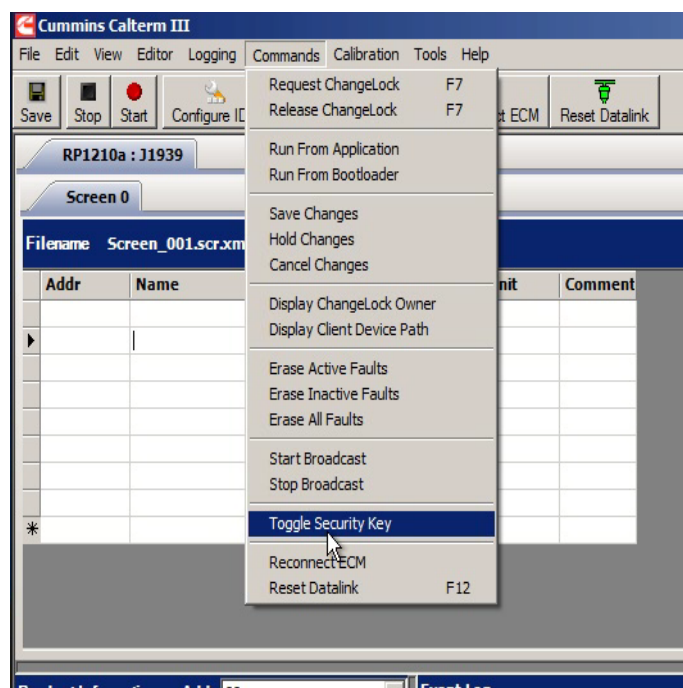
Cummins Calterm III

File Edit View Editor Logging Commands Calibration Tools Help

Save Stop Start Configure ID

t ECM Reset Datalink

RP1210a : J1939

Screen 0

Filename Screen_001.scr.xm

| Addr | Name | nit | Comment |
|---|---|---|---|
| | | | |
| | | | |
| | | | |
| | | | |
| | | | |
| | | | |
| | | | |
| | | | |
| | | | |
| * | | | |

Request ChangeLock F7
Release ChangeLock F7

Run From Application
Run From Bootloader

Save Changes
Hold Changes
Cancel Changes

Display ChangeLock Owner
Display Client Device Path

Erase Active Faults
Erase Inactive Faults
Erase All Faults

Start Broadcast
Stop Broadcast

Toggle Security Key

Reconnect ECM
Reset Datalink F12

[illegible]